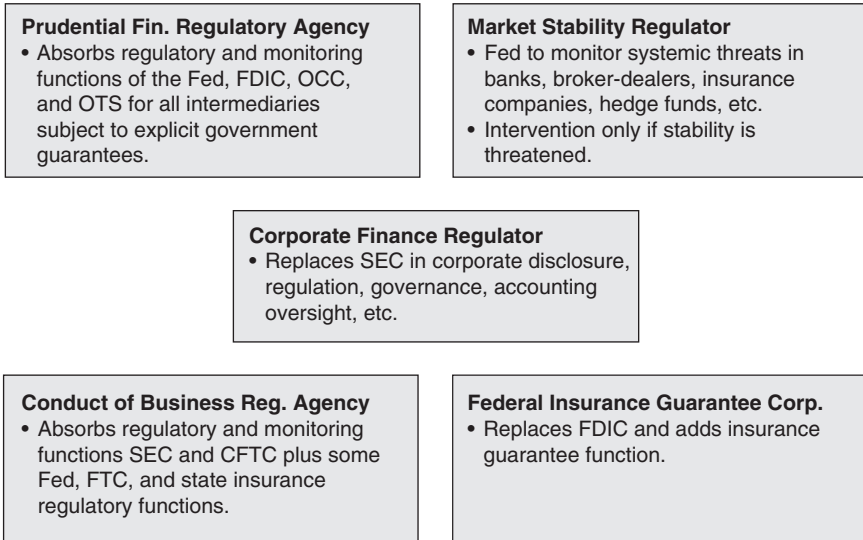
**Prudential Fin. Regulatory Agency**
• Absorbs regulatory and monitoring functions of the Fed, FDIC, OCC, and OTS for all intermediaries subject to explicit government guarantees.

**Market Stability Regulator**
• Fed to monitor systemic threats in banks, broker-dealers, insurance companies, hedge funds, etc.
• Intervention only if stability is threatened.

**Corporate Finance Regulator**
• Replaces SEC in corporate disclosure, regulation, governance, accounting oversight, etc.

**Conduct of Business Reg. Agency**
• Absorbs regulatory and monitoring functions SEC and CFTC plus some Fed, FTC, and state insurance regulatory functions.

**Federal Insurance Guarantee Corp.**
• Replaces FDIC and adds insurance guarantee function.